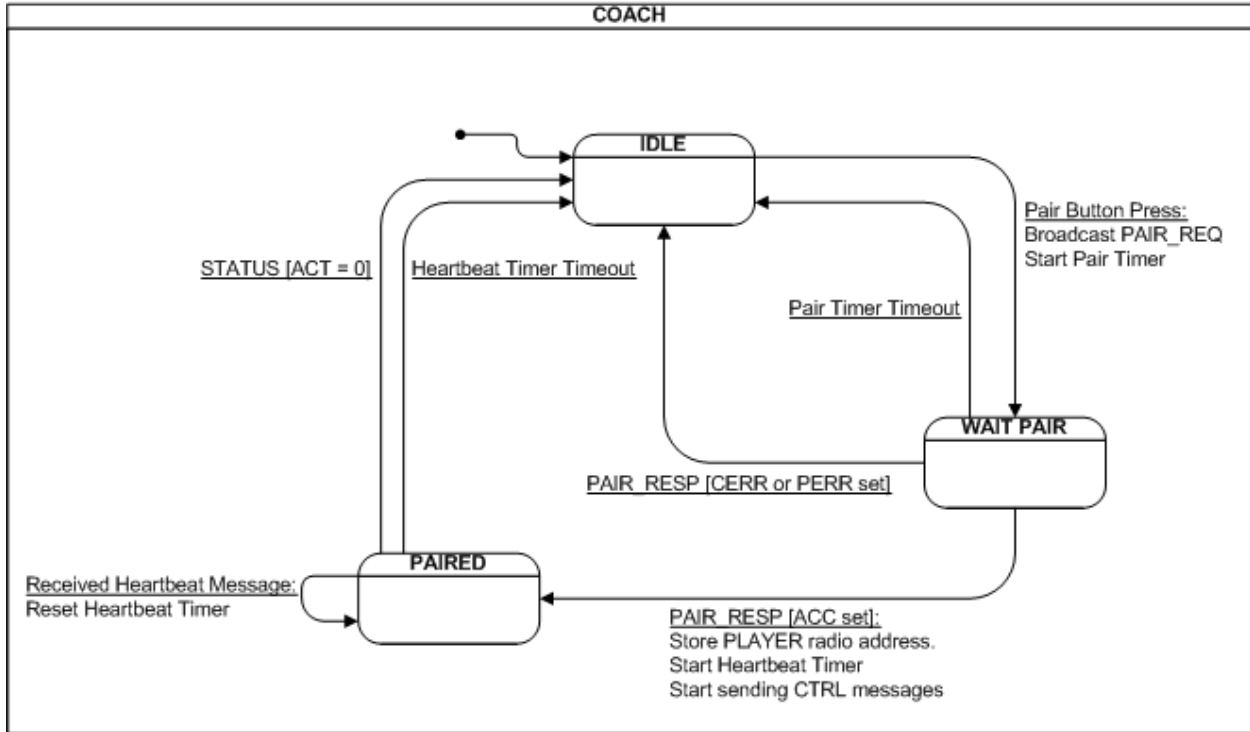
COACH

IDLE

Pair Button Press:
Broadcast PAIR_REQ
Start Pair Timer

STATUS [ACT = 0]

Heartbeat Timer Timeout

Pair Timer Timeout

WAIT PAIR

PAIR_RESP [CERR or PERR set]

PAIRED

Received Heartbeat Message:
Reset Heartbeat Timer

PAIR_RESP [ACC set]:
Store PLAYER radio address.
Start Heartbeat Timer
Start sending CTRL messages